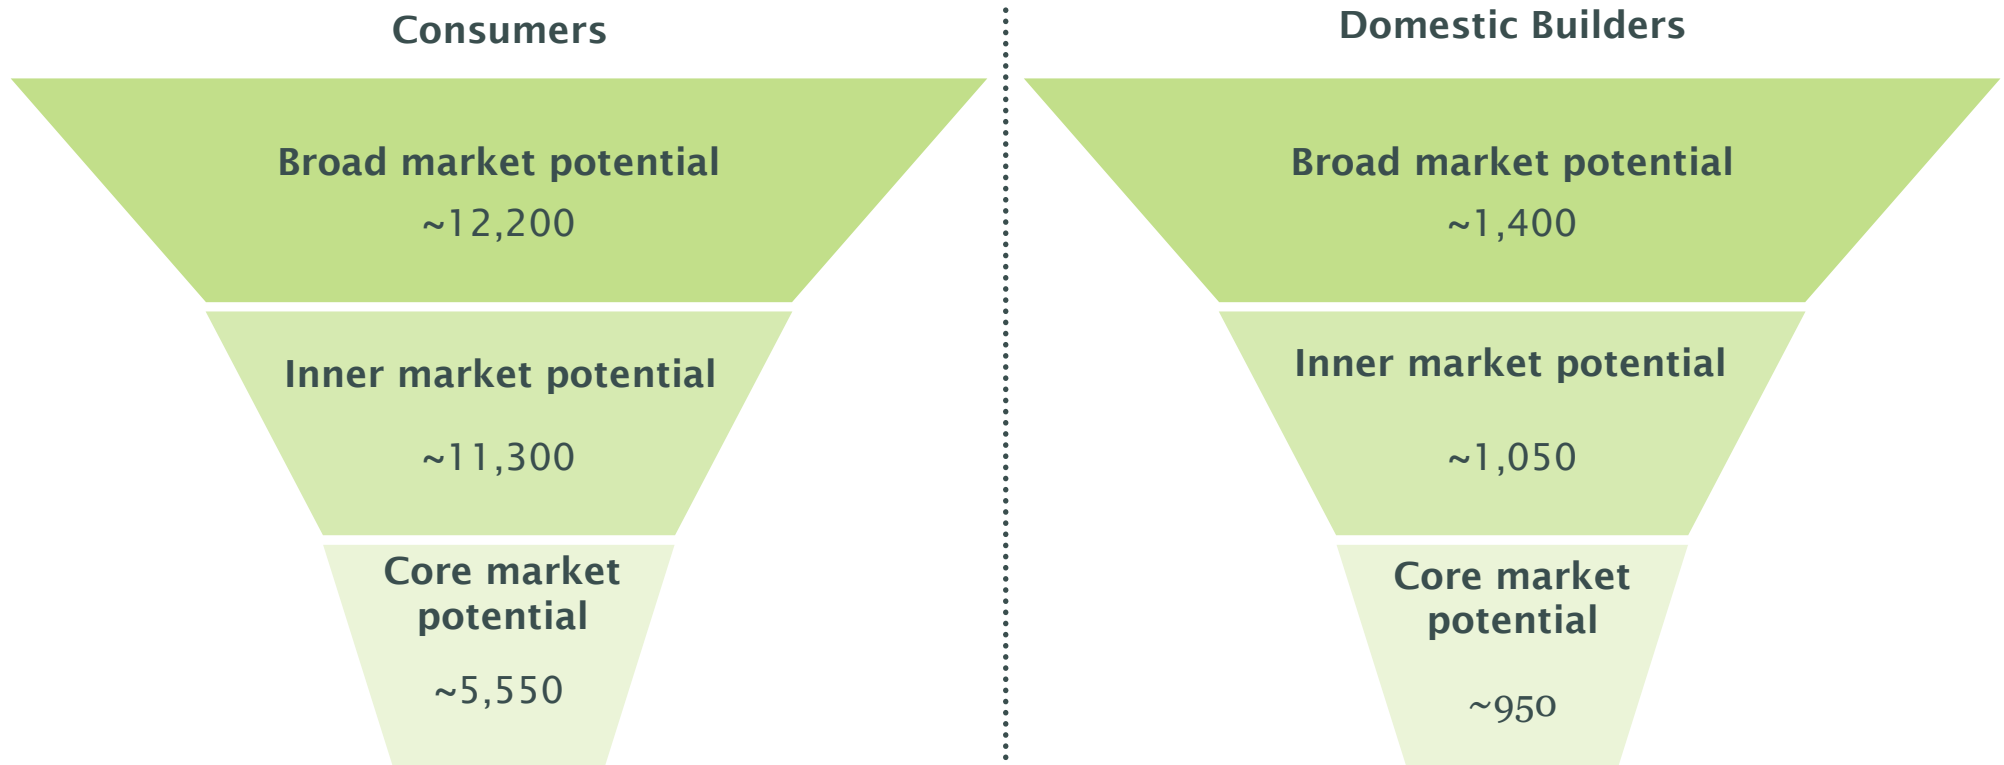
Consumers

Broad market potential
~12,200

Inner market potential
~11,300

Core market potential
~5,550

Domestic Builders

Broad market potential
~1,400

Inner market potential
~1,050

Core market potential
~950